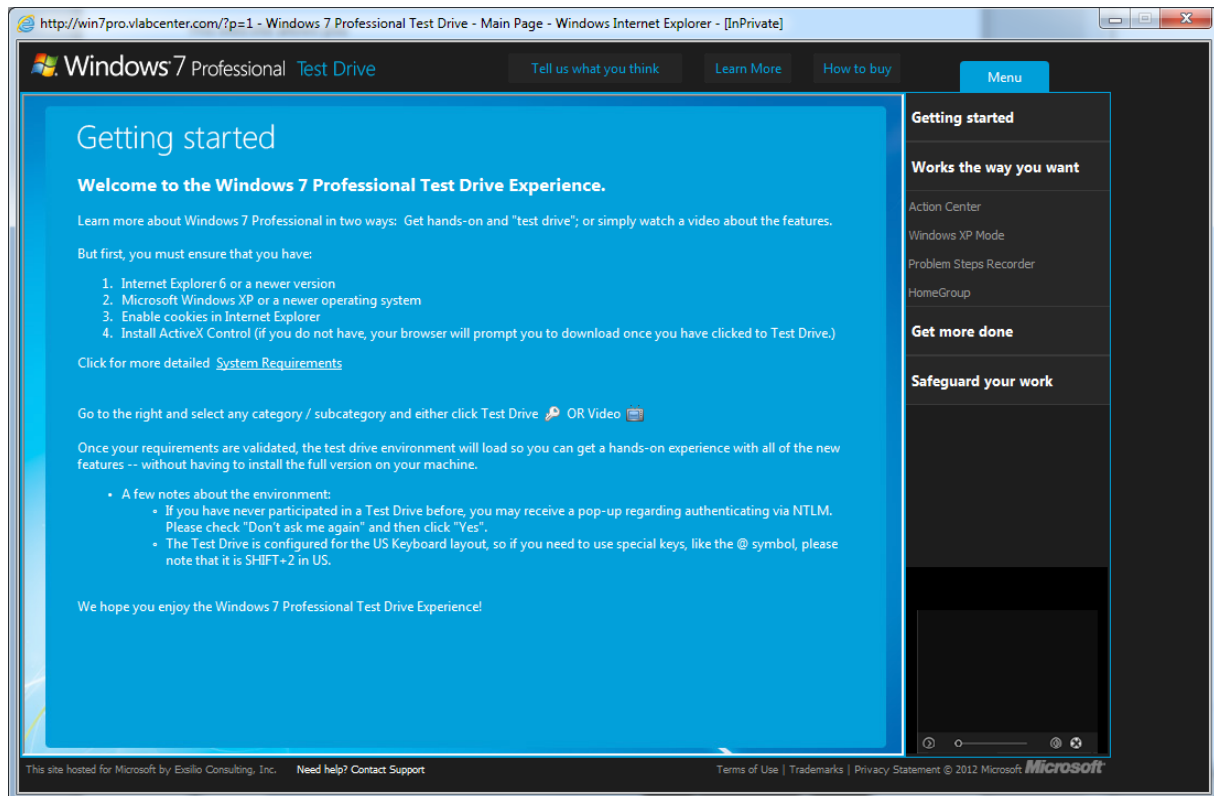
http://win7pro.vlabcenter.com/?p=1 - Windows 7 Professional Test Drive - Main Page - Windows Internet Explorer - [InPrivate]

Windows 7 Professional Test Drive

Tell us what you think | Learn More | How to buy

Menu

Getting started

Welcome to the Windows 7 Professional Test Drive Experience.

Learn more about Windows 7 Professional in two ways: Get hands-on and "test drive"; or simply watch a video about the features.

But first, you must ensure that you have:

1. Internet Explorer 6 or a newer version
2. Microsoft Windows XP or a newer operating system
3. Enable cookies in Internet Explorer
4. Install ActiveX Control (if you do not have, your browser will prompt you to download once you have clicked to Test Drive.)

Click for more detailed System Requirements

Go to the right and select any category / subcategory and either click Test Drive OR Video

Once your requirements are validated, the test drive environment will load so you can get a hands-on experience with all of the new features -- without having to install the full version on your machine.

- A few notes about the environment:
  - If you have never participated in a Test Drive before, you may receive a pop-up regarding authenticating via NTLM. Please check "Don't ask me again" and then click "Yes".
  - The Test Drive is configured for the US Keyboard layout, so if you need to use special keys, like the @ symbol, please note that it is SHIFT+2 in US.

We hope you enjoy the Windows 7 Professional Test Drive Experience!

Getting started

Works the way you want

Action Center

Windows XP Mode

Problem Steps Recorder

HomeGroup

Get more done

Safeguard your work

This site hosted for Microsoft by Exsilio Consulting, Inc.   Need help? Contact Support

Terms of Use | Trademarks | Privacy Statement © 2012 Microsoft Microsoft